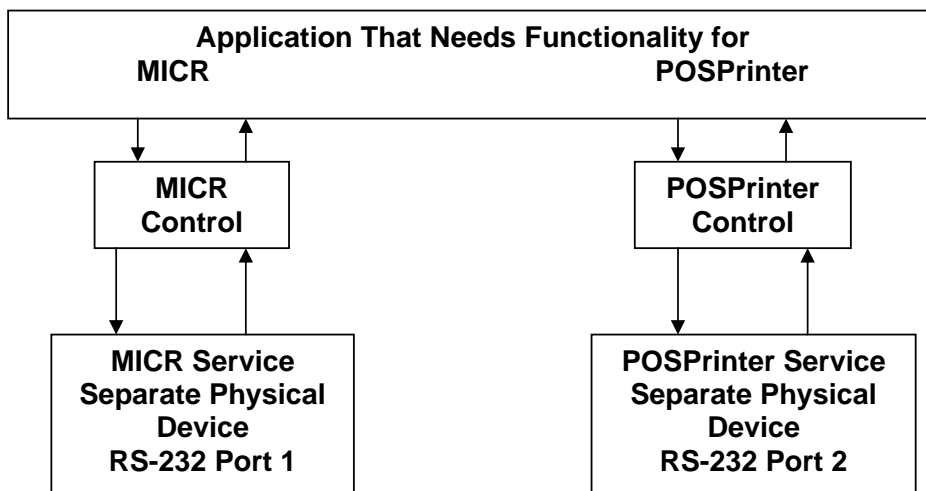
Application That Needs Functionality for
MICR
POSPrinter

MICR Control

POSPrinter Control

MICR Service Separate Physical Device RS-232 Port 1

POSPrinter Service Separate Physical Device RS-232 Port 2